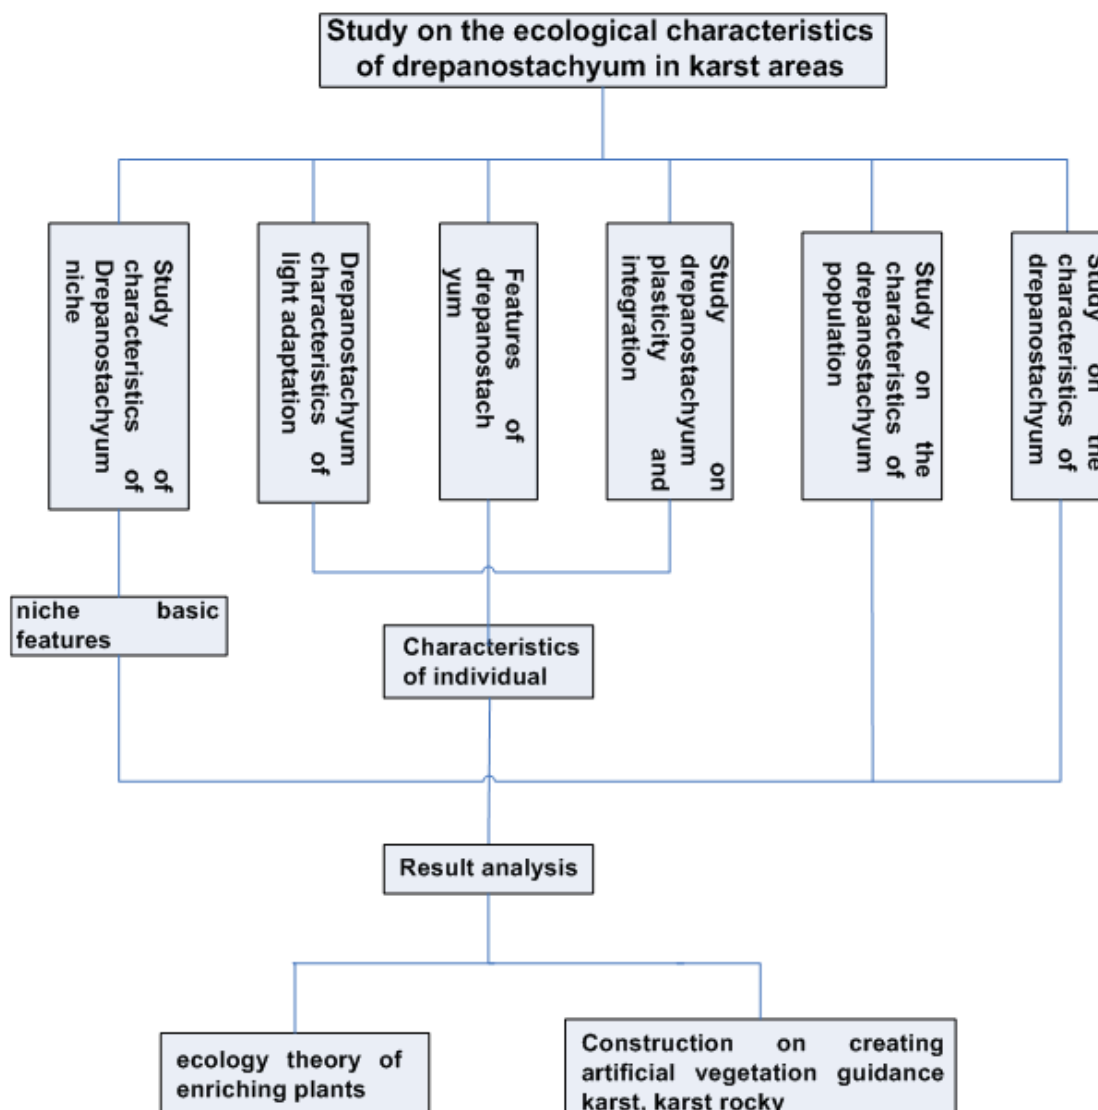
Study on the ecological characteristics of drepanostachyum in karst areas

Study characteristics of Drepanostachyum niche

Drepanostachyum characteristics of light adaptation

Features of drepanostachyum

Study on drepanostachyum plasticity and integration

Study on the characteristics of drepanostachyum population

Study on the characteristics of drepanostachyum

niche basic features

Characteristics of individual

Result analysis

ecology theory of enriching plants

Construction on creating artificial vegetation guidance karst, karst rocky